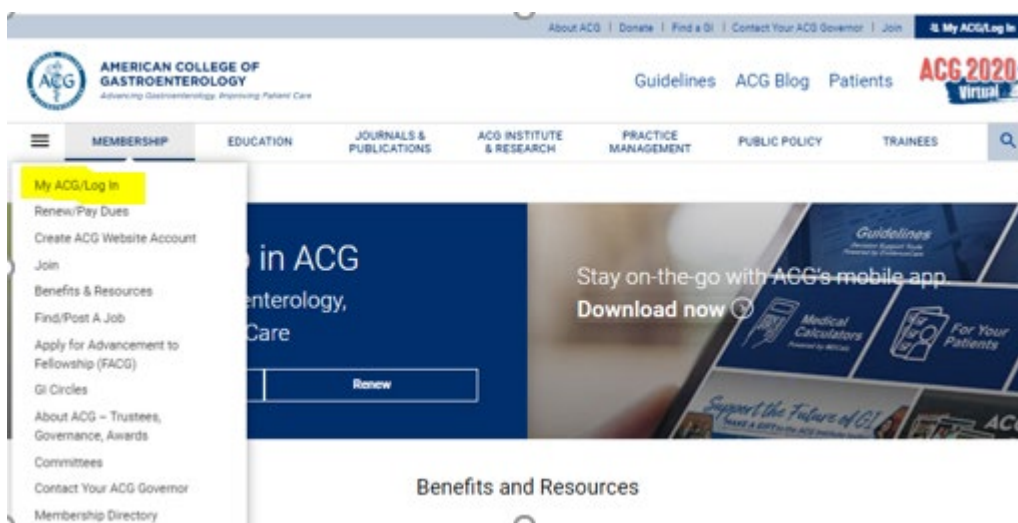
About ACG | Donate | Find a GI | Contact Your ACG Governor | Join | My ACG/Log In

ACG

AMERICAN COLLEGE OF GASTROENTEROLOGY
Advancing Gastroenterology, Improving Patient Care

Guidelines ACG Blog Patients

ACG 2020 Virtual

MEMBERSHIP EDUCATION JOURNALS & PUBLICATIONS ACG INSTITUTE & RESEARCH PRACTICE MANAGEMENT PUBLIC POLICY TRAINEES

My ACG/Log In
Renew/Pay Dues
Create ACG Website Account
Join
Benefits & Resources
Find/Post A Job
Apply for Advancement to Fellowship (FACG)
GI Circles
About ACG – Trustees, Governance, Awards
Committees
Contact Your ACG Governor
Membership Directory

in ACG
enterology,
Care

Renew

Stay on-the-go with ACG's mobile app.
Download now

Guidelines

Medical Calculators

For Your Patients

Support the Future of GI

ACG

Benefits and Resources